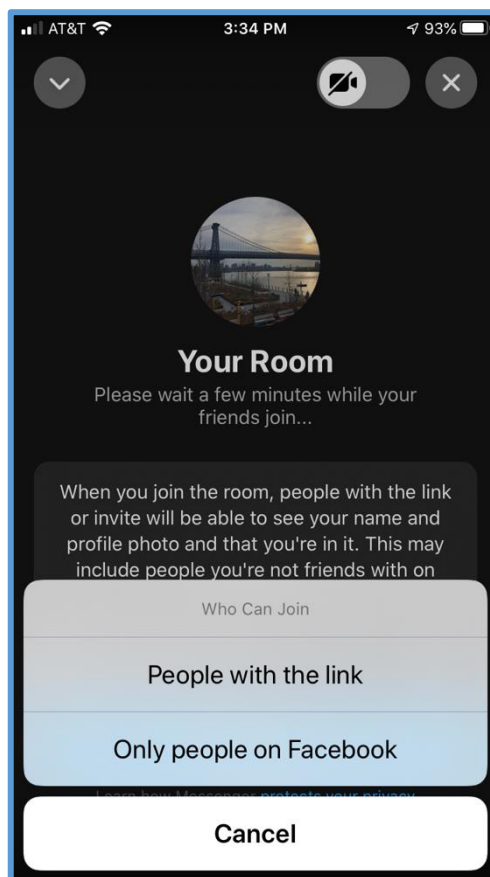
AT&T 3:34 PM 93%

Your Room

Please wait a few minutes while your friends join...

When you join the room, people with the link or invite will be able to see your name and profile photo and that you're in it. This may include people you're not friends with on

Who Can Join

People with the link

Only people on Facebook

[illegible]

Cancel